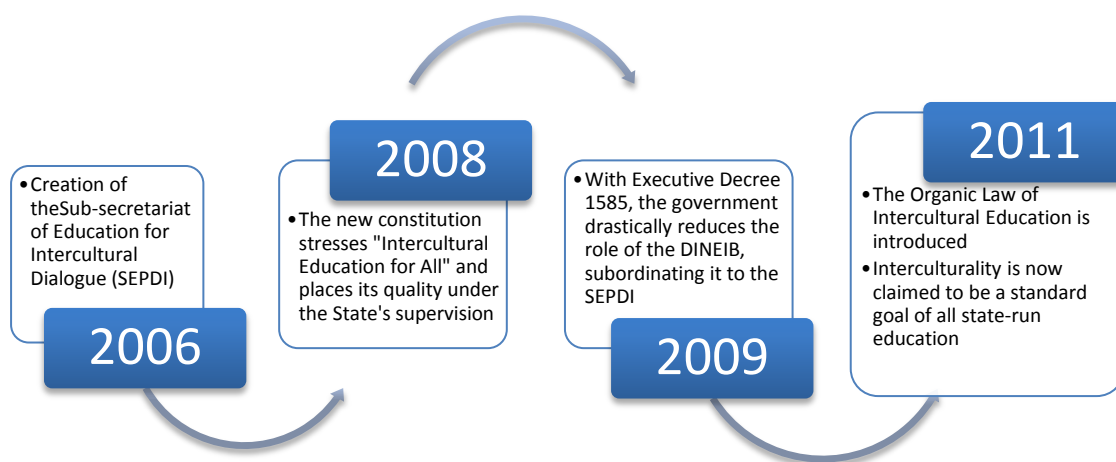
• Creation of theSub-secretariat of Education for Intercultural Dialogue (SEPDI)

2006

2008

• The new constitution stresses "Intercultural Education for All" and places its quality under the State's supervision

• With Executive Decree 1585, the government drastically reduces the role of the DINEIB, subordinating it to the SEPDI

2009

2011

• The Organic Law of Intercultural Education is introduced

• Interculturality is now claimed to be a standard goal of all state-run education